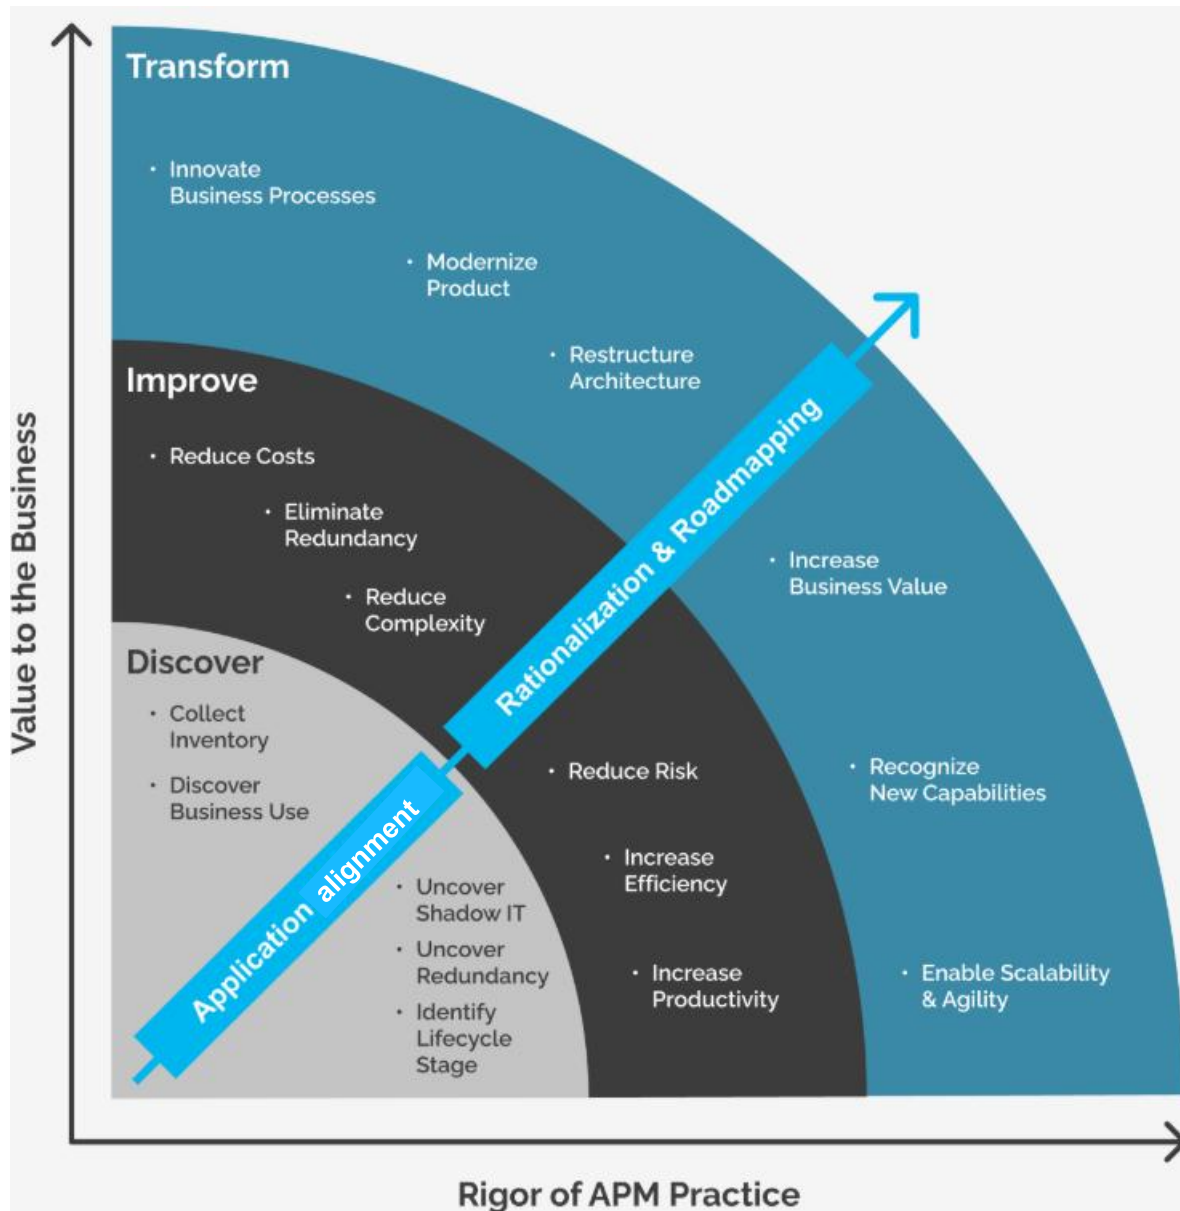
Value to the Business

Transform

• Innovate Business Processes

• Modernize Product

• Restructure Architecture

• Increase Business Value

• Recognize New Capabilities

• Enable Scalability & Agility

Improve

• Reduce Costs

• Eliminate Redundancy

• Reduce Complexity

• Reduce Risk

• Increase Efficiency

• Increase Productivity

Discover

• Collect Inventory

• Discover Business Use

• Uncover Shadow IT

• Uncover Redundancy

• Identify Lifecycle Stage

Application alignment

Rationalization & Roadmapping

Rigor of APM Practice